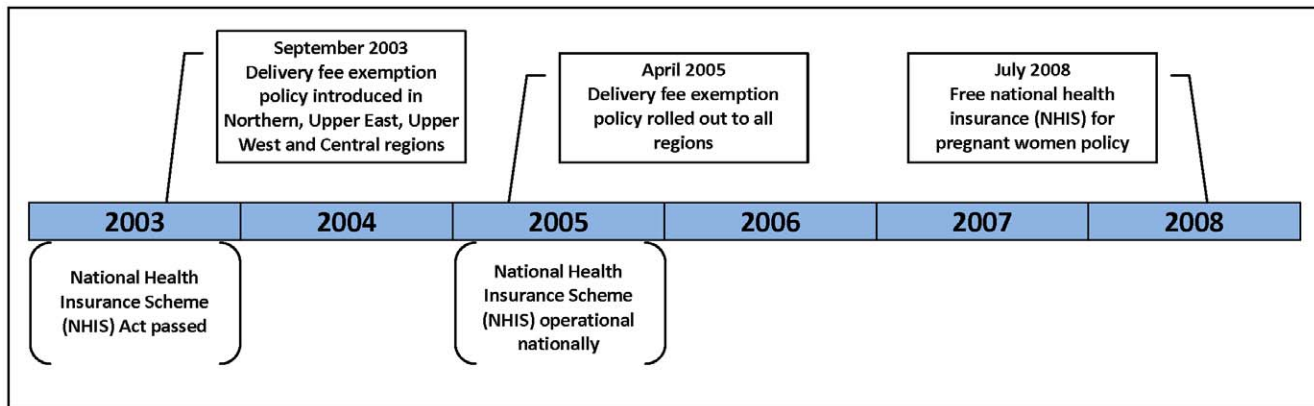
September 2003
Delivery fee exemption policy introduced in Northern, Upper East, Upper West and Central regions

April 2005
Delivery fee exemption policy rolled out to all regions

July 2008
Free national health insurance (NHIS) for pregnant women policy

| 2003 | 2004 | 2005 | 2006 | 2007 | 2008 |
|---|---|---|---|---|---|

National Health Insurance Scheme (NHIS) Act passed

National Health Insurance Scheme (NHIS) operational nationally